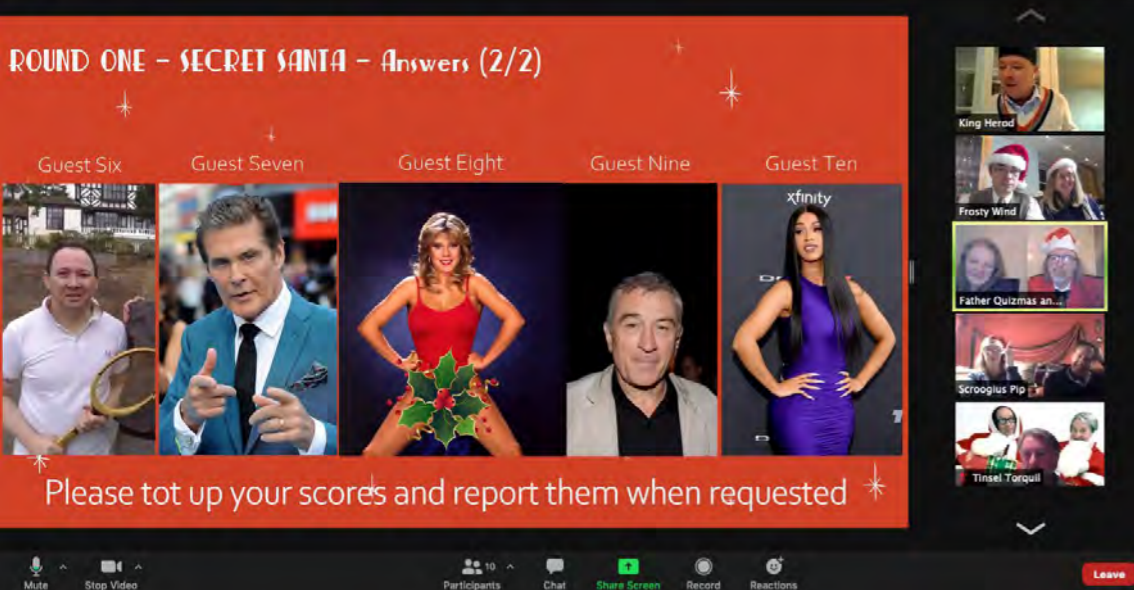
ROUND ONE – SECRET SANTA – Answers (2/2)

Guest Six
Guest Seven
Guest Eight
Guest Nine
Guest Ten

xfinity

Please tot up your scores and report them when requested

King Herod
Frosty Wind
Father Quizmas an...
Scrooglus Pip
Tinsel Torquil

Mute
Stop Video
10
Participants
Chat
Share Screen
Record
Reactions
Leave